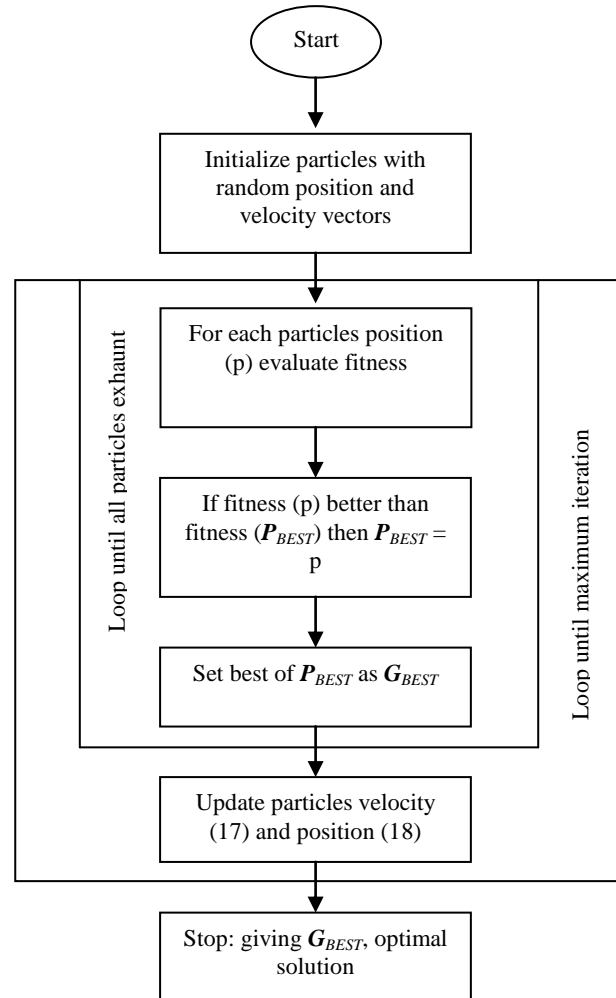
Start

Initialize particles with random position and velocity vectors

Loop until all particles exhaunt

For each particles position (p) evaluate fitness

If fitness (p) better than fitness ($\boldsymbol{P}_{BEST}$) then $\boldsymbol{P}_{BEST}$ = p

Set best of $\boldsymbol{P}_{BEST}$ as $\boldsymbol{G}_{BEST}$

Loop until maximum iteration

Update particles velocity (17) and position (18)

Stop: giving $\boldsymbol{G}_{BEST}$, optimal solution